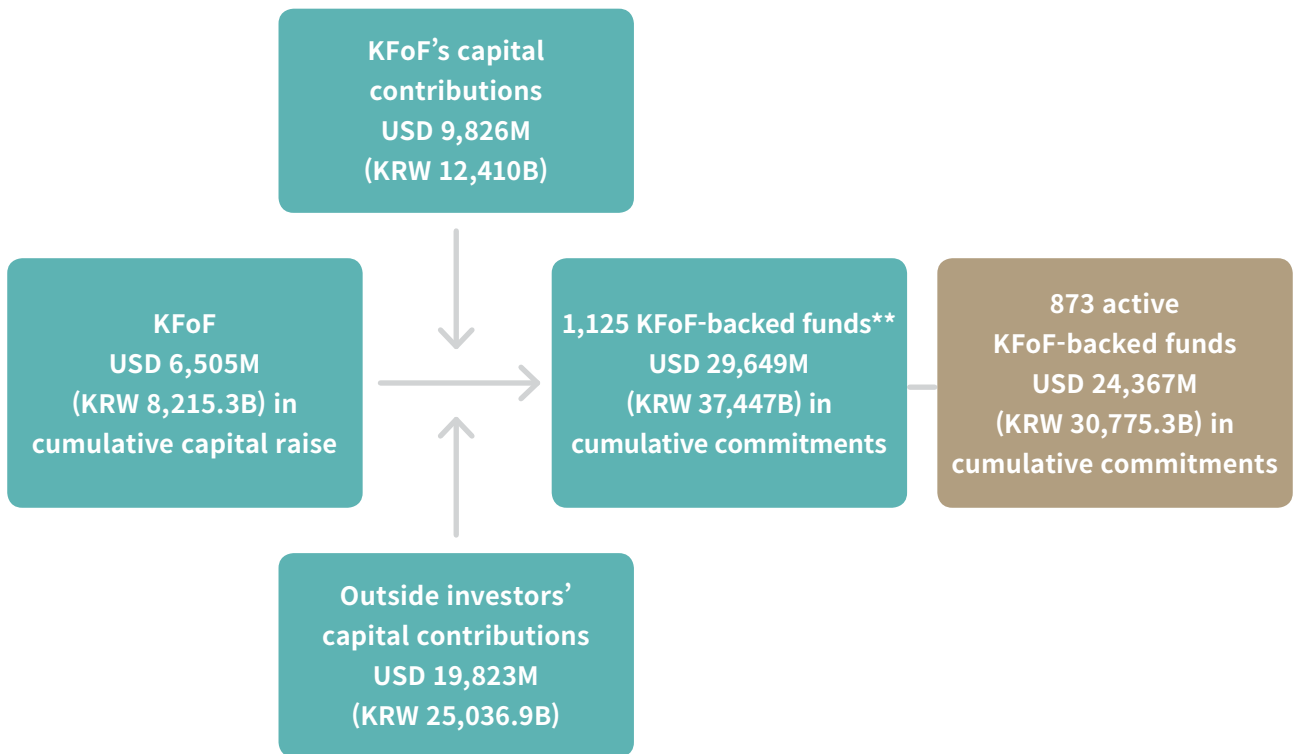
KFoF’s capital contributions
USD 9,826M
(KRW 12,410B)

KFoF
USD 6,505M
(KRW 8,215.3B) in cumulative capital raise

1,125 KFoF-backed funds**
USD 29,649M
(KRW 37,447B) in cumulative commitments

873 active KFoF-backed funds
USD 24,367M
(KRW 30,775.3B) in cumulative commitments

Outside investors’ capital contributions
USD 19,823M
(KRW 25,036.9B)